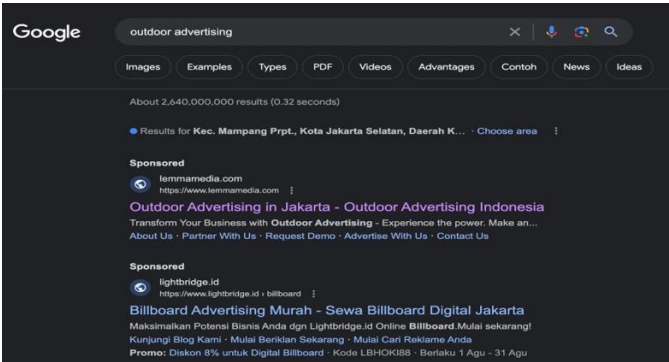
Google

outdoor advertising

Images Examples Types PDF Videos Advantages Contoh News Ideas

About 2,640,000,000 results (0.32 seconds)

Results for Kec. Mampang Prpt., Kota Jakarta Selatan, Daerah K... · Choose area

Sponsored

lemmamedia.com
https://www.lemmamedia.com

Outdoor Advertising in Jakarta - Outdoor Advertising Indonesia

Transform Your Business with Outdoor Advertising - Experience the power. Make an...

About Us · Partner With Us · Request Demo · Advertise With Us · Contact Us

Sponsored

lightbridge.id
https://www.lightbridge.id › billboard

Billboard Advertising Murah - Sewa Billboard Digital Jakarta

Maksimalkan Potensi Bisnis Anda dgn Lightbridge.id Online Billboard.Mulai sekarang!

Kunjungi Blog Kami · Mulai Beriklan Sekarang · Mulai Cari Reklame Anda

Promo: Diskon 8% untuk Digital Billboard · Kode LBHOKI88 · Berlaku 1 Agu - 31 Agu